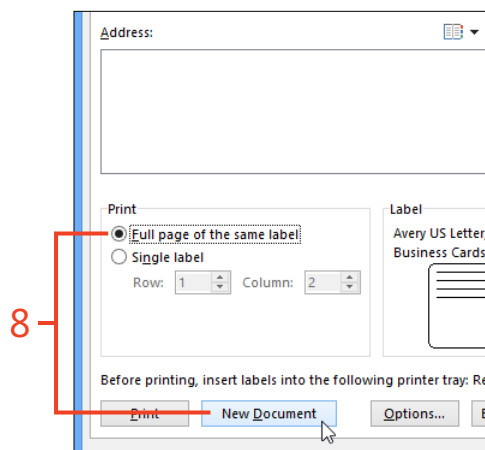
Address:

Print

Full page of the same label

Single label

Row: 1 Column: 2

Label

Avery US Letter,

Business Cards

8

Before printing, insert labels into the following printer tray: Re

Print

New Document

Options...

E